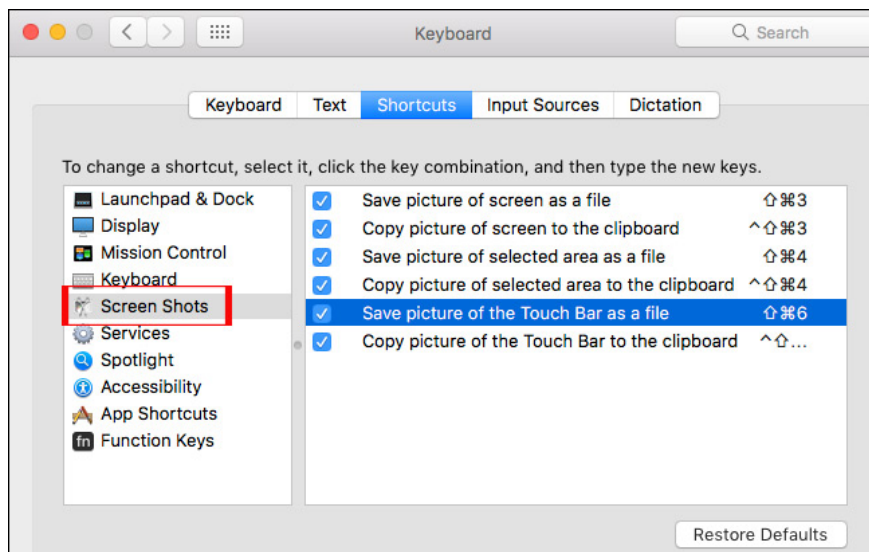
Keyboard

Search

Keyboard | Text | Shortcuts | Input Sources | Dictation

To change a shortcut, select it, click the key combination, and then type the new keys.

Launchpad & Dock
Display
Mission Control
Keyboard
Screen Shots
Services
Spotlight
Accessibility
App Shortcuts
fn Function Keys

| | | |
|---|---|---|
| ✓ | Save picture of screen as a file | ⇧⌘3 |
| ✓ | Copy picture of screen to the clipboard | ^⇧⌘3 |
| ✓ | Save picture of selected area as a file | ⇧⌘4 |
| ✓ | Copy picture of selected area to the clipboard | ^⇧⌘4 |
| ✓ | Save picture of the Touch Bar as a file | ⇧⌘6 |
| ✓ | Copy picture of the Touch Bar to the clipboard | ^⇧... |

Restore Defaults